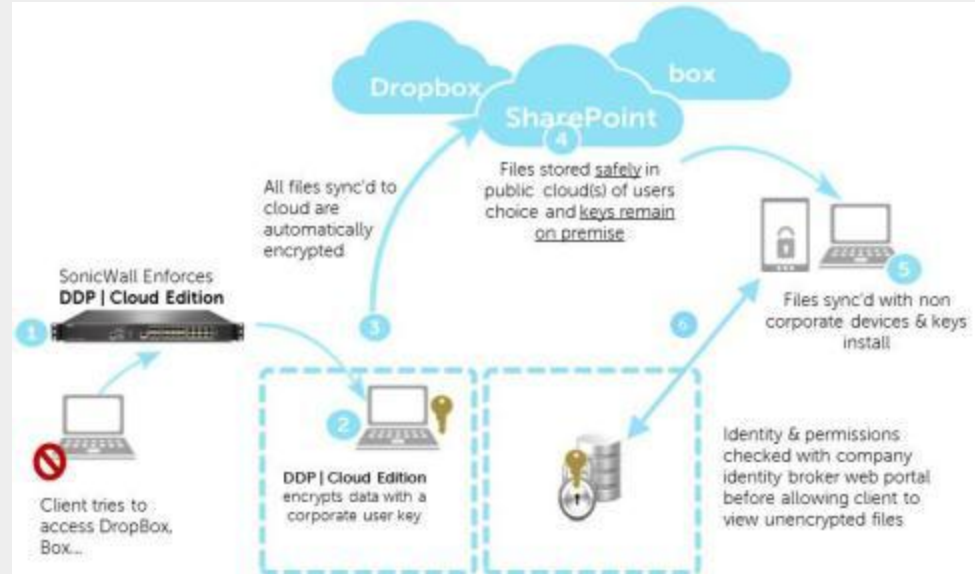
Dropbox

box

SharePoint

4

Files stored safely in public cloud(s) of users choice and keys remain on premise

All files sync'd to cloud are automatically encrypted

SonicWall Enforces
DDP | Cloud Edition

1

3

5

Files sync'd with non corporate devices & keys install

6

2

DDP | Cloud Edition encrypts data with a corporate user key

Identity & permissions checked with company identity broker web portal before allowing client to view unencrypted files

Client tries to access DropBox, Box...